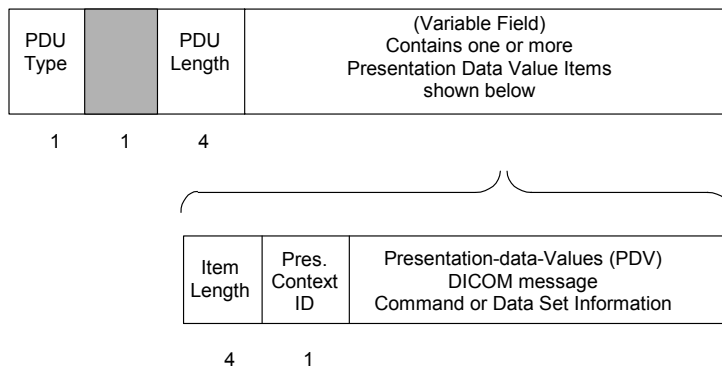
| PDU Type | | PDU Length | (Variable Field) Contains one or more Presentation Data Value Items shown below |
|---|---|---|---|

1 1 4

| Item Length | Pres. Context ID | Presentation-data-Values (PDV) DICOM message Command or Data Set Information |
|---|---|---|

4 1